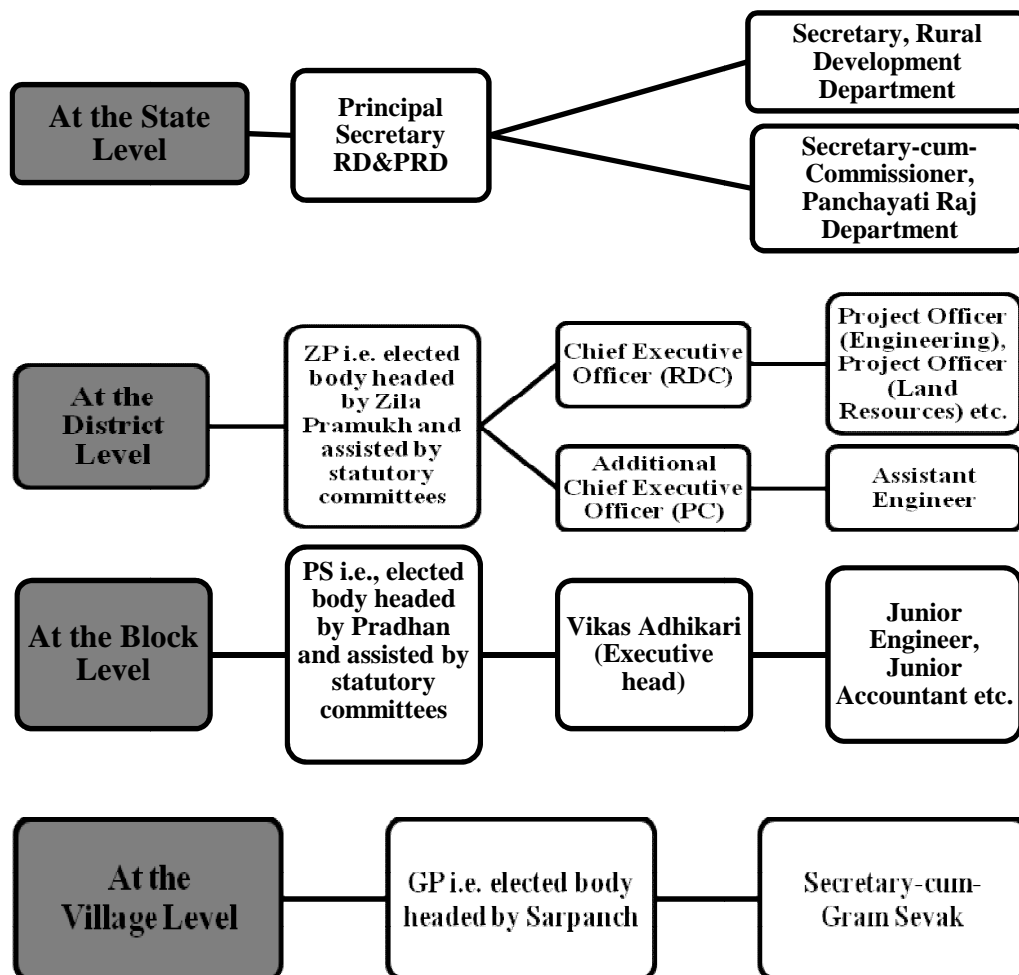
At the State Level

Principal Secretary RD&PRD

Secretary, Rural Development Department

Secretary-cum-Commissioner, Panchayati Raj Department

At the District Level

ZP i.e. elected body headed by Zila Pramukh and assisted by statutory committees

Chief Executive Officer (RDC)

Project Officer (Engineering), Project Officer (Land Resources) etc.

Additional Chief Executive Officer (PC)

Assistant Engineer

At the Block Level

PS i.e., elected body headed by Pradhan and assisted by statutory committees

Vikas Adhikari (Executive head)

Junior Engineer, Junior Accountant etc.

At the Village Level

GP i.e. elected body headed by Sarpanch

Secretary-cum-Gram Sevak